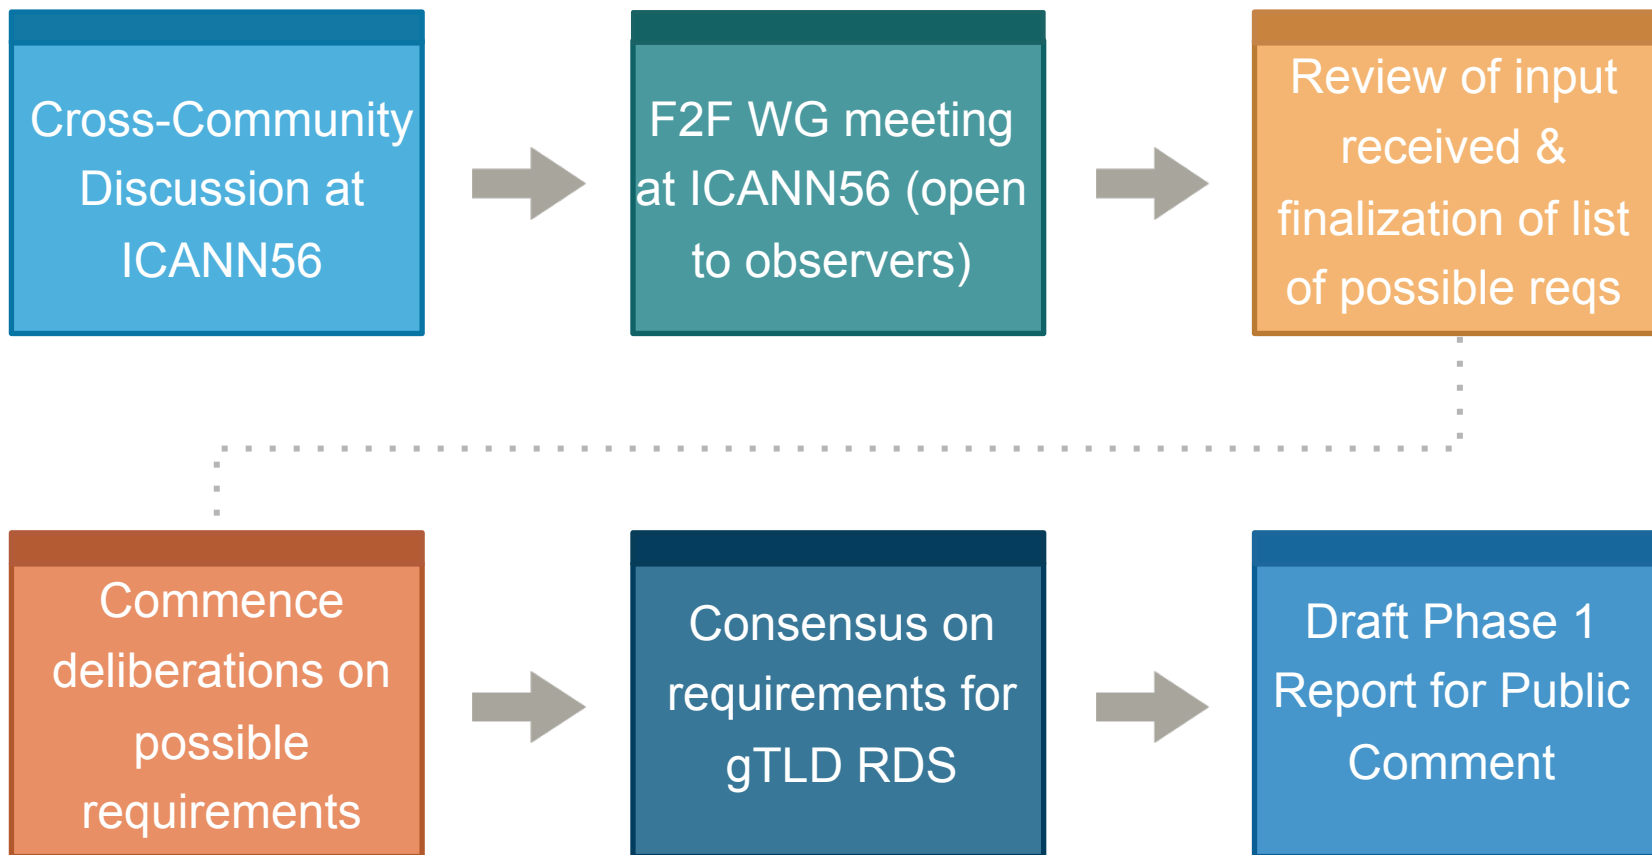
Cross-Community Discussion at ICANN56

F2F WG meeting at ICANN56 (open to observers)

Review of input received & finalization of list of possible reqs

Commence deliberations on possible requirements

Consensus on requirements for gTLD RDS

Draft Phase 1 Report for Public Comment